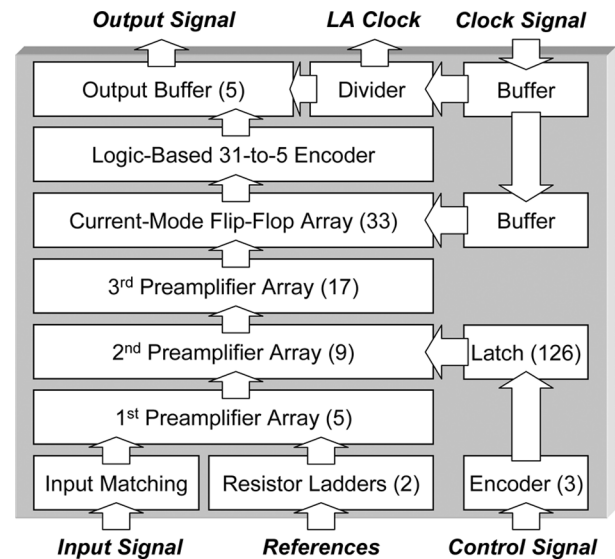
Output Signal
LA Clock
Clock Signal

Output Buffer (5)
Divider
Buffer

Logic-Based 31-to-5 Encoder

Current-Mode Flip-Flop Array (33)
Buffer

3$^{rd}$ Preamplifier Array (17)

2$^{nd}$ Preamplifier Array (9)
Latch (126)

1$^{st}$ Preamplifier Array (5)

Input Matching
Resistor Ladders (2)
Encoder (3)

Input Signal
References
Control Signal